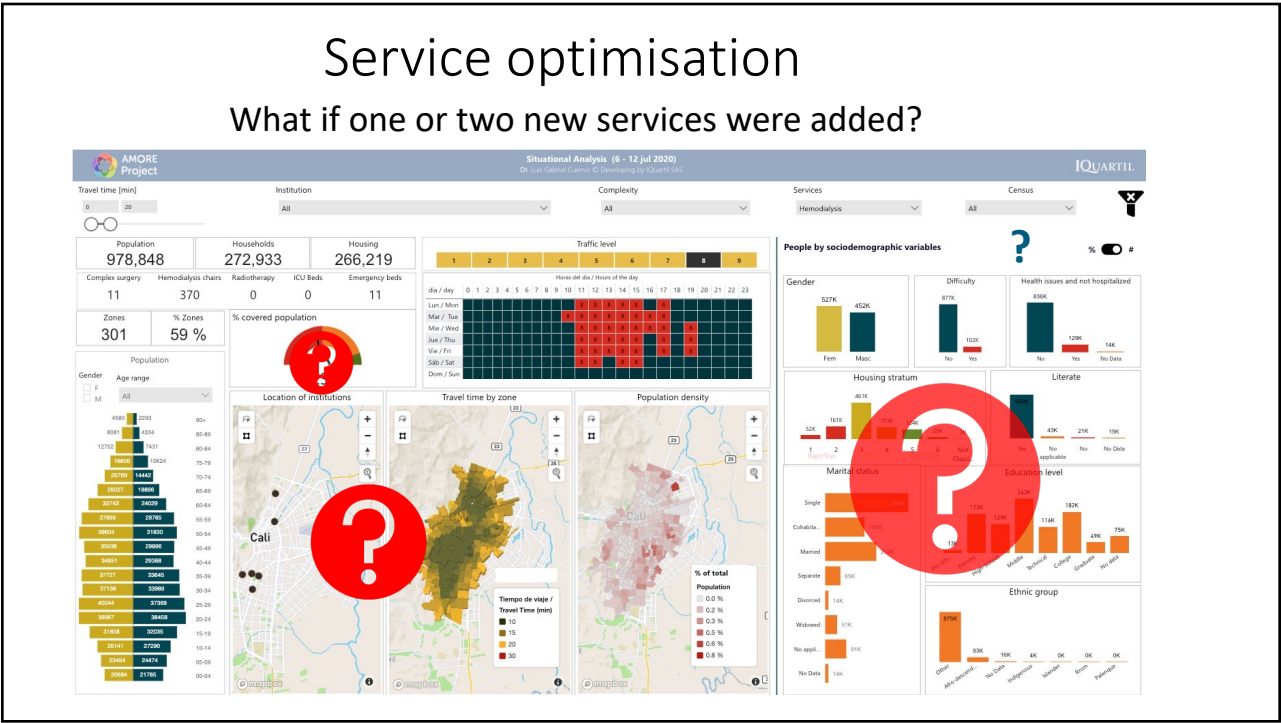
Service optimisation

What if one or two new services were added?

AMORE Project

Situational Analysis (6 - 12 jul 2020)
Dr. Luis Gabriel Cuervo © Developing by IQuartil SAS

IQUARTIL

Travel time [min]
0 20

Institution
All

Complexity
All

Services
Hemodialysis

Census
All

| Population | Households | Housing |
|---|---|---|
| 978,848 | 272,933 | 266,219 |

| Complex surgery | Hemodialysis chairs | Radiotherapy | ICU Beds | Emergency beds |
|---|---|---|---|---|
| 11 | 370 | 0 | 0 | 11 |

| Zones | % Zones |
|---|---|
| 301 | 59 % |

% covered population

Traffic level
1 2 3 4 5 6 7 8 9

Horas del día / Hours of the day
día / day 0 1 2 3 4 5 6 7 8 9 10 11 12 13 14 15 16 17 18 19 20 21 22 23
Lun / Mon
Mar / Tue
Mie / Wed
Jue / Thu
Vie / Fri
Sáb / Sat
Dom / Sun

Population
Gender
F
M
Age range
All

| | | |
|---|---|---|
| 4585 | 2293 | 90+ |
| 8081 | 4334 | 85-89 |
| 12752 | 7431 | 80-84 |
| 16606 | 10624 | 75-79 |
| 20769 | 14442 | 70-74 |
| 26027 | 18806 | 65-69 |
| 32742 | 24029 | 60-64 |
| 37669 | 29765 | 55-59 |
| 39604 | 31830 | 50-54 |
| 35238 | 29896 | 45-49 |
| 34651 | 29808 | 40-44 |
| 37727 | 33645 | 35-39 |
| 37138 | 33980 | 30-34 |
| 40244 | 37369 | 25-29 |
| 39957 | 38458 | 20-24 |
| 31858 | 32035 | 15-19 |
| 28141 | 27290 | 10-14 |
| 23494 | 24474 | 05-09 |
| 20694 | 21765 | 00-04 |

Location of institutions
Cali

Travel time by zone
Tiempo de viaje / Travel Time (min)
10
15
20
30

Population density
Cali
% of total
Population
0.0 %
0.2 %
0.3 %
0.5 %
0.6 %
0.8 %

People by sociodemographic variables
% #

Gender
527K 452K
Fem Masc

Difficulty
877K 102K
No Yes

Health issues and not hospitalized
836K 129K 14K
No Yes No Data

Housing stratum
52K 161K 461K 113K
1 2 3 4 5 6

Literate
43K 21K 15K
Yes No applicable No No Data

Marital status
Single
Cohabita...
Married
Separate 65K
Divorced 14K
Widowed 51K
No appli... 91K
No Data 14K

Education level
13K 173K 129K 242K 116K 182K 49K 75K
Middle Technical College Graduate No data

Ethnic group
875K 83K 16K 4K 0K 0K 0K
Other Afro-descend... No Data Indigenous Islander Rrom Palenque